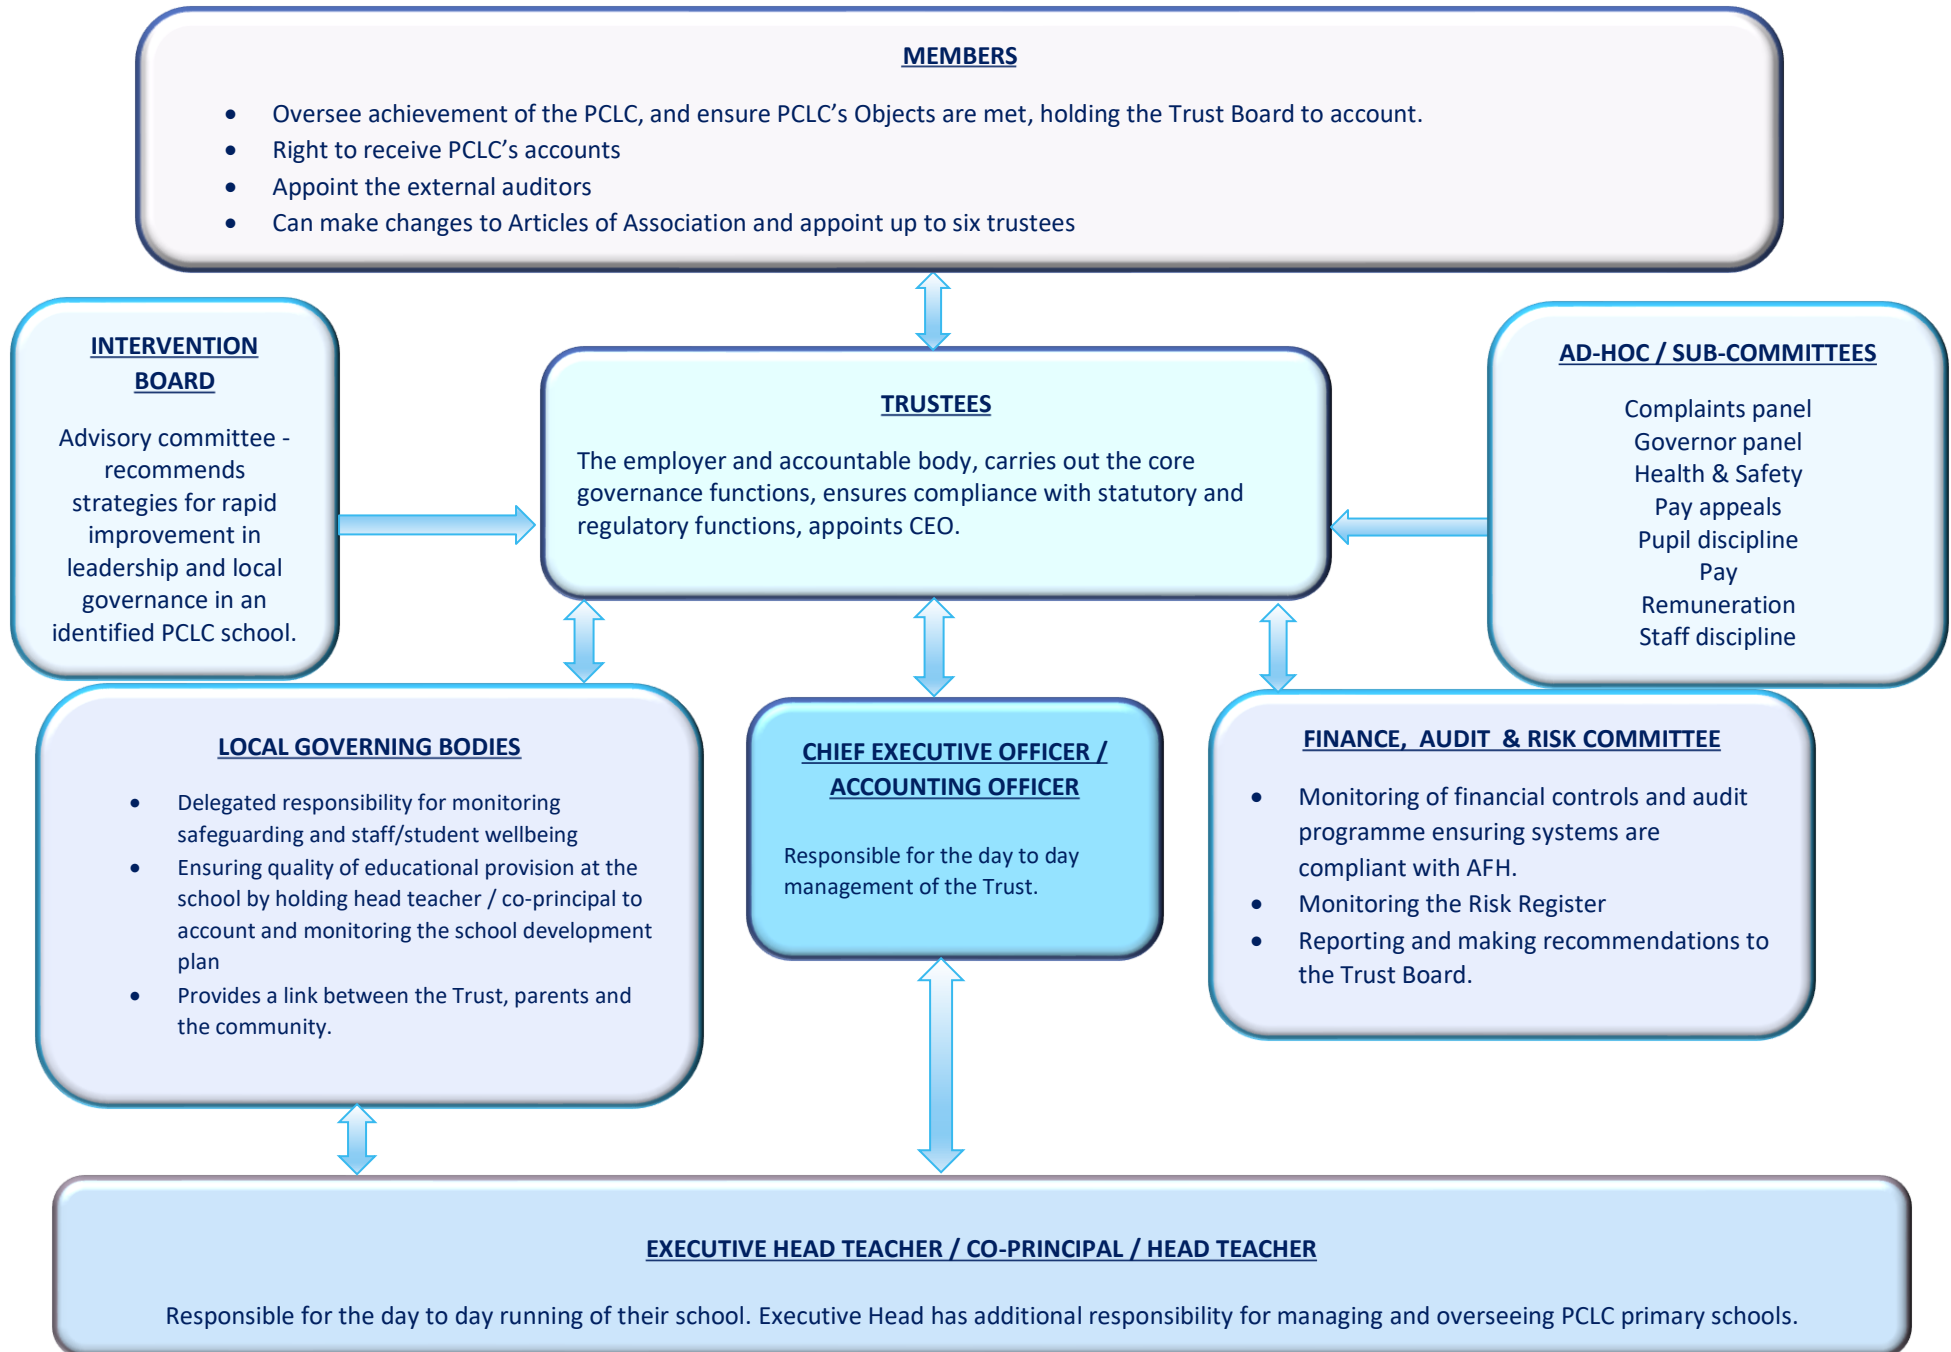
MEMBERS

- Oversee achievement of the PCLC, and ensure PCLC’s Objects are met, holding the Trust Board to account.
- Right to receive PCLC’s accounts
- Appoint the external auditors
- Can make changes to Articles of Association and appoint up to six trustees

INTERVENTION BOARD

Advisory committee - recommends strategies for rapid improvement in leadership and local governance in an identified PCLC school.

TRUSTEES

The employer and accountable body, carries out the core governance functions, ensures compliance with statutory and regulatory functions, appoints CEO.

AD-HOC / SUB-COMMITTEES

Complaints panel
Governor panel
Health & Safety
Pay appeals
Pupil discipline
Pay
Remuneration
Staff discipline

LOCAL GOVERNING BODIES

- Delegated responsibility for monitoring safeguarding and staff/student wellbeing
- Ensuring quality of educational provision at the school by holding head teacher / co-principal to account and monitoring the school development plan
- Provides a link between the Trust, parents and the community.

CHIEF EXECUTIVE OFFICER / ACCOUNTING OFFICER

Responsible for the day to day management of the Trust.

FINANCE, AUDIT & RISK COMMITTEE

- Monitoring of financial controls and audit programme ensuring systems are compliant with AFH.
- Monitoring the Risk Register
- Reporting and making recommendations to the Trust Board.

EXECUTIVE HEAD TEACHER / CO-PRINCIPAL / HEAD TEACHER

Responsible for the day to day running of their school. Executive Head has additional responsibility for managing and overseeing PCLC primary schools.